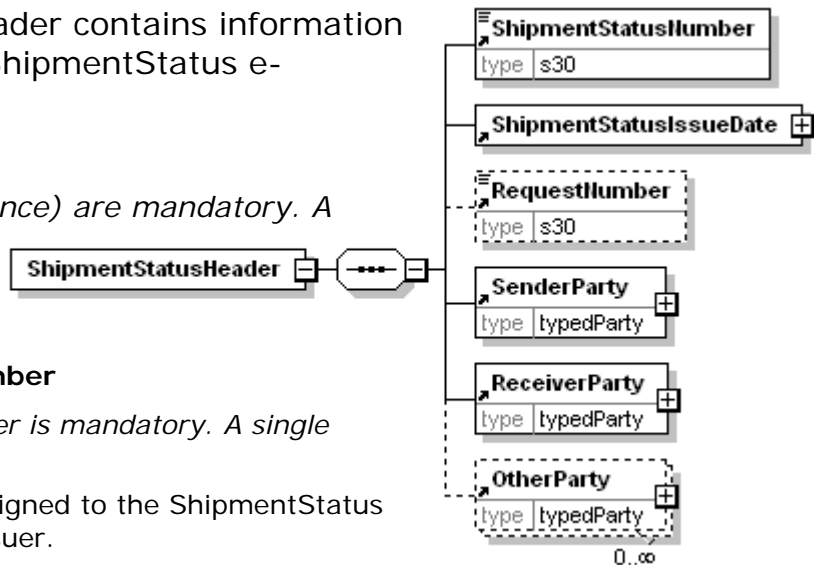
ader contains information
hipmentStatus e-

nce) are mandatory. A

mber

er is mandatory. A single

igned to the ShipmentStatus
uer.

ShipmentStatusHeader

ShipmentStatusNumber
type s30

ShipmentStatusIssueDate

RequestNumber
type s30

SenderParty
type typedParty

ReceiverParty
type typedParty

OtherParty
type typedParty
0..∞